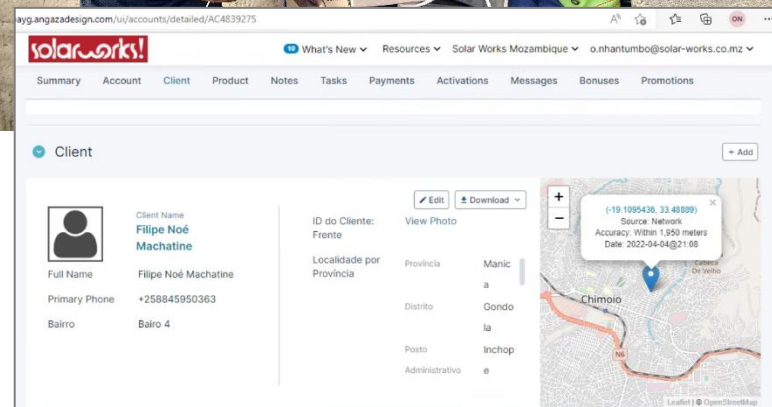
ayg.angazadesign.com/ui/accounts/detailed/AC4839275

solarworks!

10 What's New ∨ Resources ∨ Solar Works Mozambique ∨ o.nhantumbo@solar-works.co.mz ∨

Summary Account Client Product Notes Tasks Payments Activations Messages Bonuses Promotions

Client

+ Add

Client Name
Filipe Noé Machatine

Full Name Filipe Noé Machatine

Primary Phone +258845950363

Bairro Bairo 4

Edit Download

ID do Cliente: Frente View Photo

Localidade por Província

Provincia Manica

Distrito Gondola

Posto Administrativo Inchope

(-19.1095436, 33.48889)
Source: Network
Accuracy: Within 1,950 meters
Date: 2022-04-04@21:08

Chimoio

Cabeça de Velho

N6

Leaflet | © OpenStreetMap